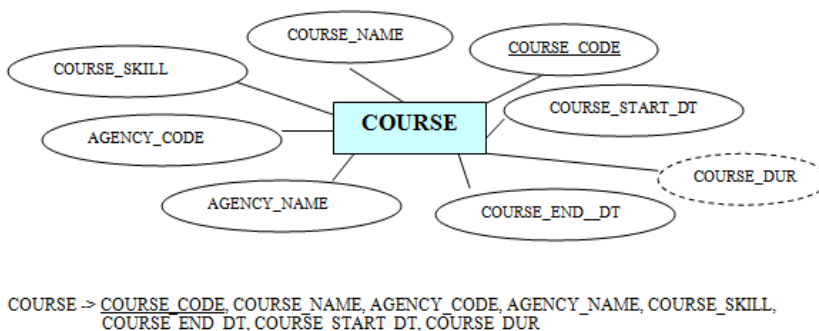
COURSE_NAME

COURSE_CODE

COURSE_SKILL

COURSE

COURSE_START_DT

AGENCY_CODE

COURSE_DUR

AGENCY_NAME

COURSE_END__DT

COURSE -> COURSE_CODE, COURSE_NAME, AGENCY_CODE, AGENCY_NAME, COURSE_SKILL, COURSE_END_DT, COURSE_START_DT, COURSE_DUR